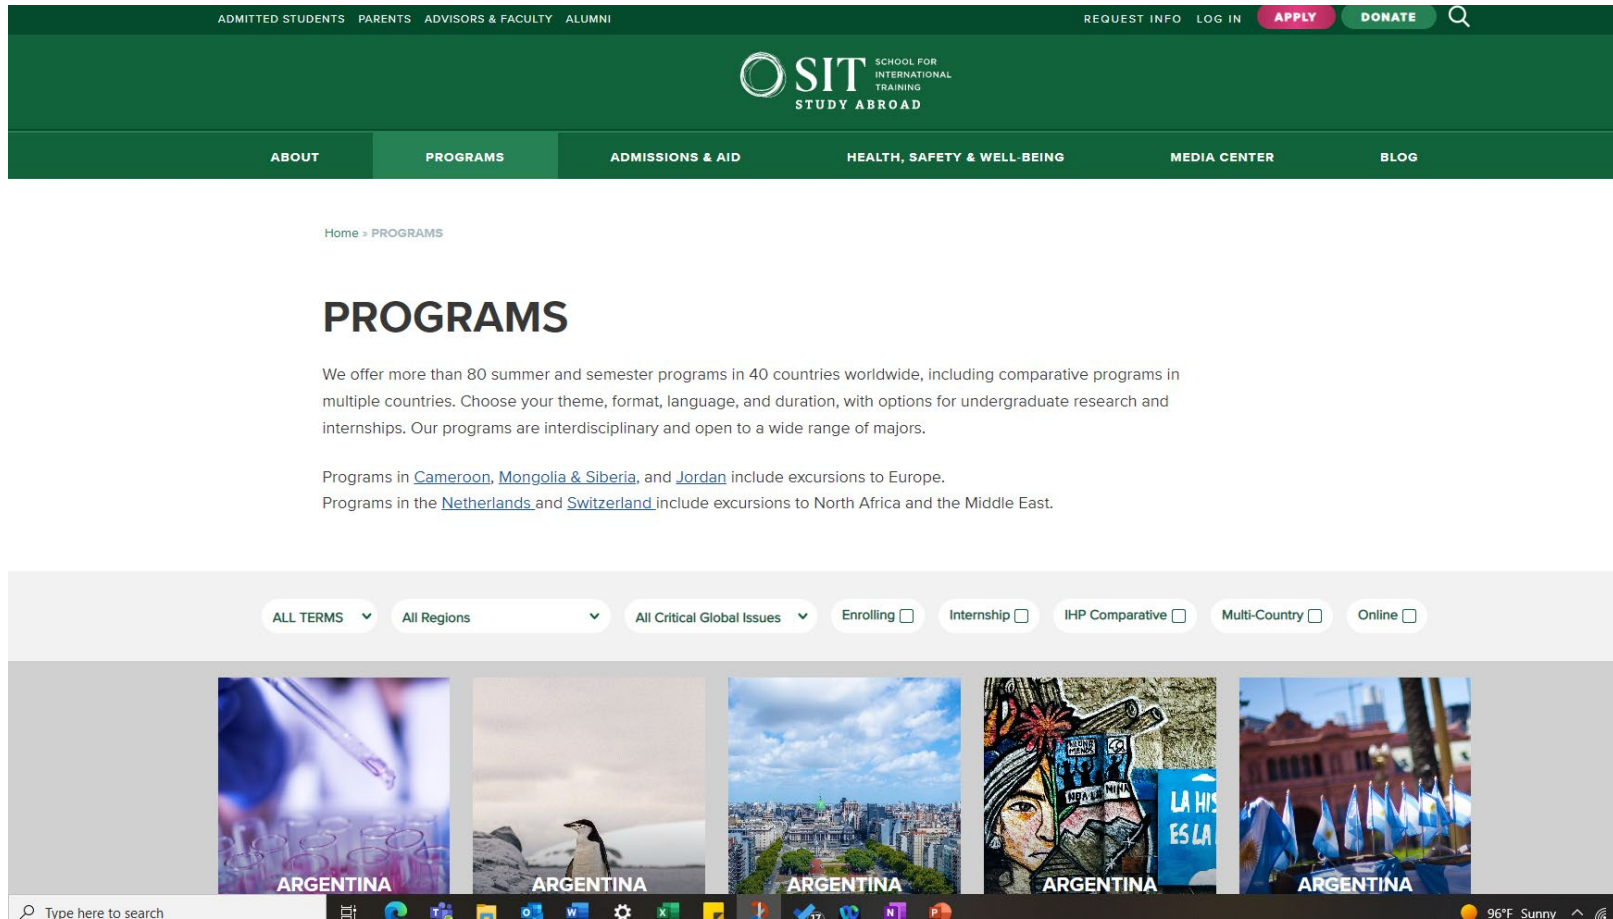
ADMITTED STUDENTS PARENTS ADVISORS & FACULTY ALUMNI

REQUEST INFO LOG IN APPLY DONATE

SIT SCHOOL FOR INTERNATIONAL TRAINING
STUDY ABROAD

ABOUT PROGRAMS ADMISSIONS & AID HEALTH, SAFETY & WELL-BEING MEDIA CENTER BLOG

Home » PROGRAMS

PROGRAMS

We offer more than 80 summer and semester programs in 40 countries worldwide, including comparative programs in multiple countries. Choose your theme, format, language, and duration, with options for undergraduate research and internships. Our programs are interdisciplinary and open to a wide range of majors.

Programs in Cameroon, Mongolia & Siberia, and Jordan include excursions to Europe.
Programs in the Netherlands and Switzerland include excursions to North Africa and the Middle East.

ALL TERMS All Regions All Critical Global Issues Enrolling Internship IHP Comparative Multi-Country Online

ARGENTINA ARGENTINA ARGENTINA ARGENTINA ARGENTINA

LA HIS ES LA

Type here to search

96°F Sunny